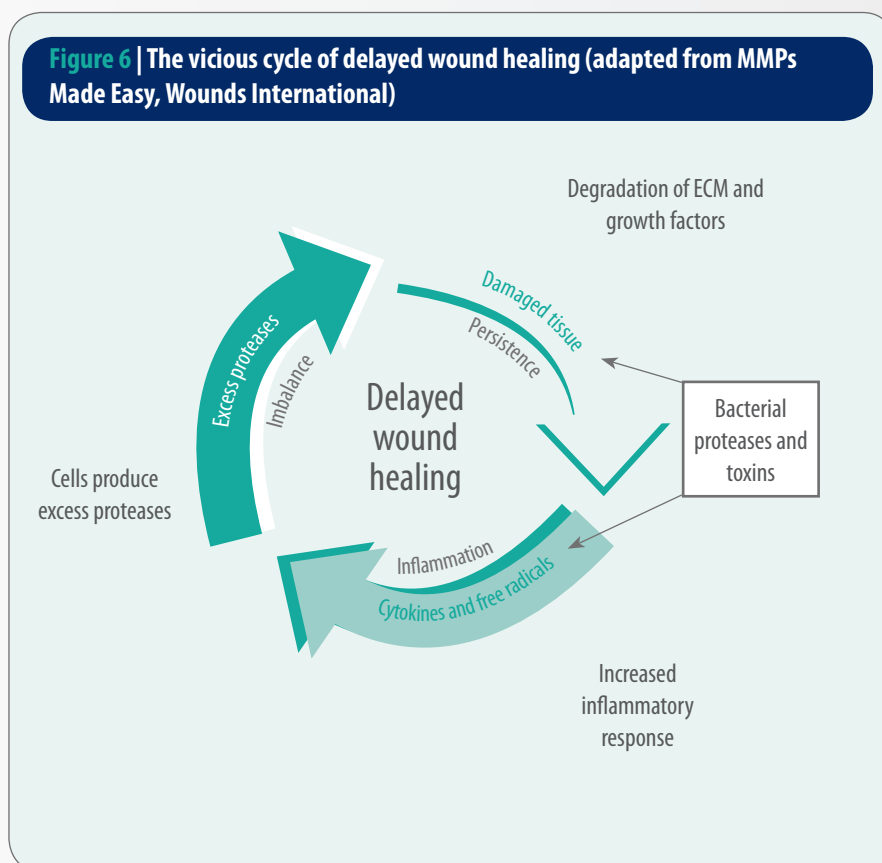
Figure 6 | The vicious cycle of delayed wound healing (adapted from MMPs Made Easy, Wounds International)

Degradation of ECM and growth factors

Damaged tissue

Persistence

Excess proteases

Imbalance

Delayed wound healing

Bacterial proteases and toxins

Cells produce excess proteases

Inflammation

Cytokines and free radicals

Increased inflammatory response